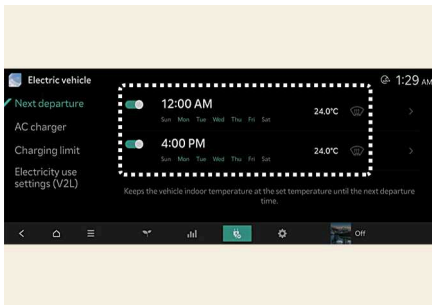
Electric vehicle

1:29 AM

Next departure

AC charger

Charging limit

Electricity use settings (V2L)

12:00 AM
Sun Mon Tue Wed Thu Fri Sat
24.0°C

4:00 PM
Sun Mon Tue Wed Thu Fri Sat
24.0°C

Keeps the vehicle indoor temperature at the set temperature until the next departure time.

Off